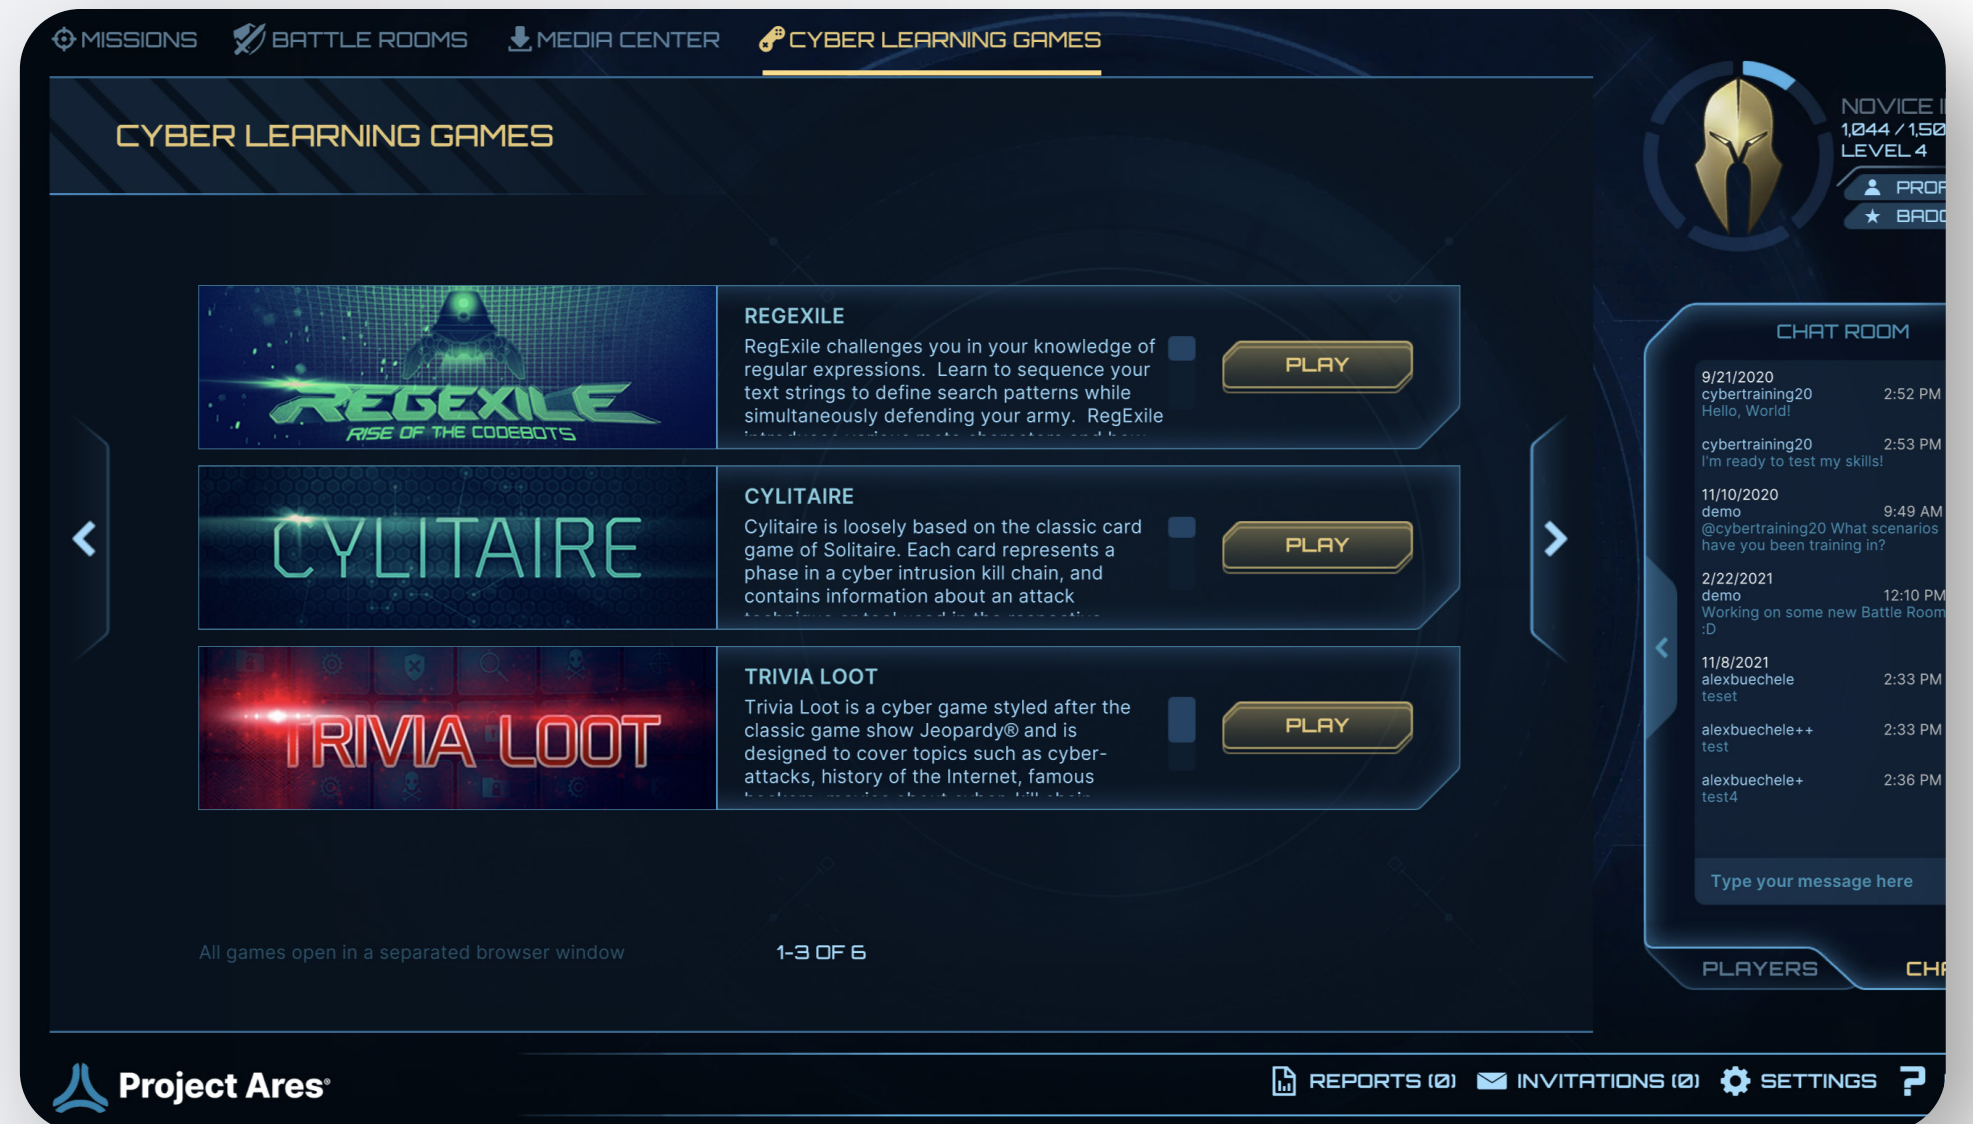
MISSIONS BATTLE ROOMS MEDIA CENTER CYBER LEARNING GAMES

CYBER LEARNING GAMES

NOVICE I
1,044 / 1,50
LEVEL 4
PROF
BADG

REGEXILE
RISE OF THE CODEBOTS

REGEXILE
RegExile challenges you in your knowledge of regular expressions. Learn to sequence your text strings to define search patterns while simultaneously defending your army. RegExile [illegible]

PLAY

CYLITAIRE

CYLITAIRE
Cylitaire is loosely based on the classic card game of Solitaire. Each card represents a phase in a cyber intrusion kill chain, and contains information about an attack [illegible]

PLAY

TRIVIA LOOT

TRIVIA LOOT
Trivia Loot is a cyber game styled after the classic game show Jeopardy® and is designed to cover topics such as cyber-attacks, history of the Internet, famous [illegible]

PLAY

All games open in a separated browser window

1-3 OF 6

CHAT ROOM

9/21/2020
cybertraining20 2:52 PM
Hello, World!

cybertraining20 2:53 PM
I'm ready to test my skills!

11/10/2020
demo 9:49 AM
@cybertraining20 What scenarios have you been training in?

2/22/2021
demo 12:10 PM
Working on some new Battle Room :D

11/8/2021
alexbuechele 2:33 PM
teset

alexbuechele++ 2:33 PM
test

alexbuechele+ 2:36 PM
test4

Type your message here

PLAYERS CHA

Project Ares®

REPORTS (0) INVITATIONS (0) SETTINGS ?